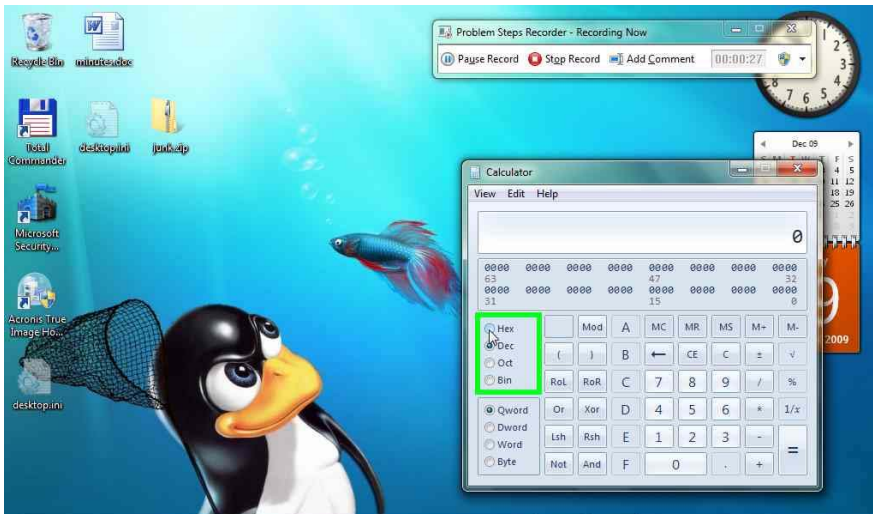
Recycle Bin
minutes.doc
Total Commander
desktop.ini
junk.zip
Microsoft Security...
Acronis True Image Ho...
desktop.ini

Problem Steps Recorder - Recording Now
Pause Record
Stop Record
Add Comment
00:00:27

Dec 09
4 5
11 12
25 26
2009

Calculator
View Edit Help
0
0000 0000 0000 0000 0000 0000 0000 0000
63 47 32
0000 0000 0000 0000 0000 0000 0000 0000
31 15 0

Hex
Dec
Oct
Bin
Qword
Dword
Word
Byte

| | Mod | A | MC | MR | MS | M+ | M- |
|---|---|---|---|---|---|---|---|
| ( | ) | B | ← | CE | C | ± | √ |
| RoL | RoR | C | 7 | 8 | 9 | / | % |
| Or | Xor | D | 4 | 5 | 6 | * | 1/x |
| Lsh | Rsh | E | 1 | 2 | 3 | - | = |
| Not | And | F | 0 | | . | + | |